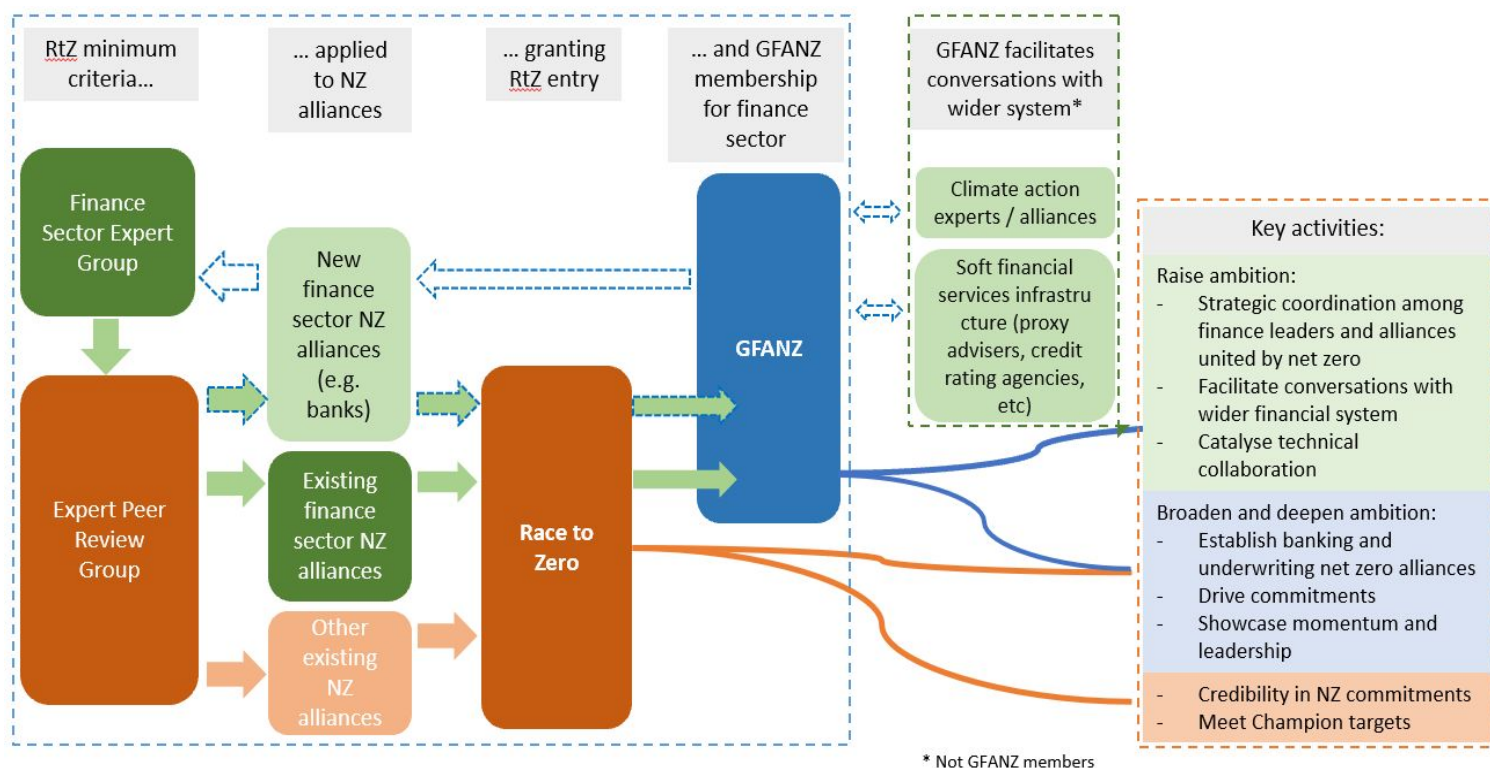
RtZ minimum criteria…

… applied to NZ alliances

… granting RtZ entry

… and GFANZ membership for finance sector

GFANZ facilitates conversations with wider system*

Finance Sector Expert Group

New finance sector NZ alliances (e.g. banks)

GFANZ

Climate action experts / alliances

Soft financial services infrastructure (proxy advisers, credit rating agencies, etc)

Expert Peer Review Group

Existing finance sector NZ alliances

Race to Zero

Other existing NZ alliances

Key activities:

Raise ambition:
- Strategic coordination among finance leaders and alliances united by net zero
- Facilitate conversations with wider financial system
- Catalyse technical collaboration

Broaden and deepen ambition:
- Establish banking and underwriting net zero alliances
- Drive commitments
- Showcase momentum and leadership

- Credibility in NZ commitments
- Meet Champion targets

* Not GFANZ members